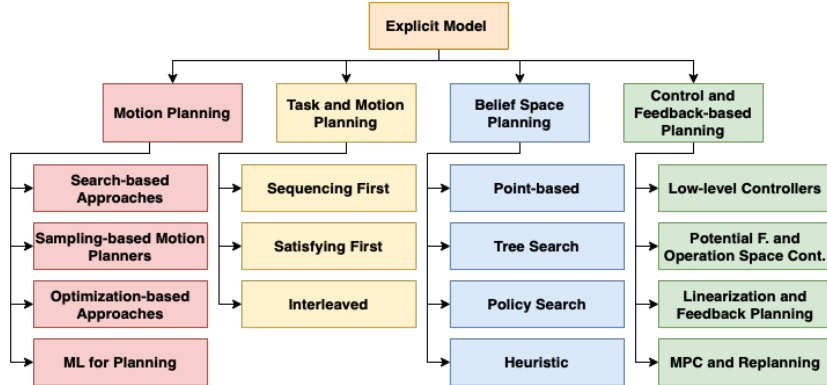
Explicit Model

Motion Planning

Search-based Approaches

Sampling-based Motion Planners

Optimization-based Approaches

ML for Planning

Task and Motion Planning

Sequencing First

Satisfying First

Interleaved

Belief Space Planning

Point-based

Tree Search

Policy Search

Heuristic

Control and Feedback-based Planning

Low-level Controllers

Potential F. and Operation Space Cont.

Linearization and Feedback Planning

MPC and Replanning